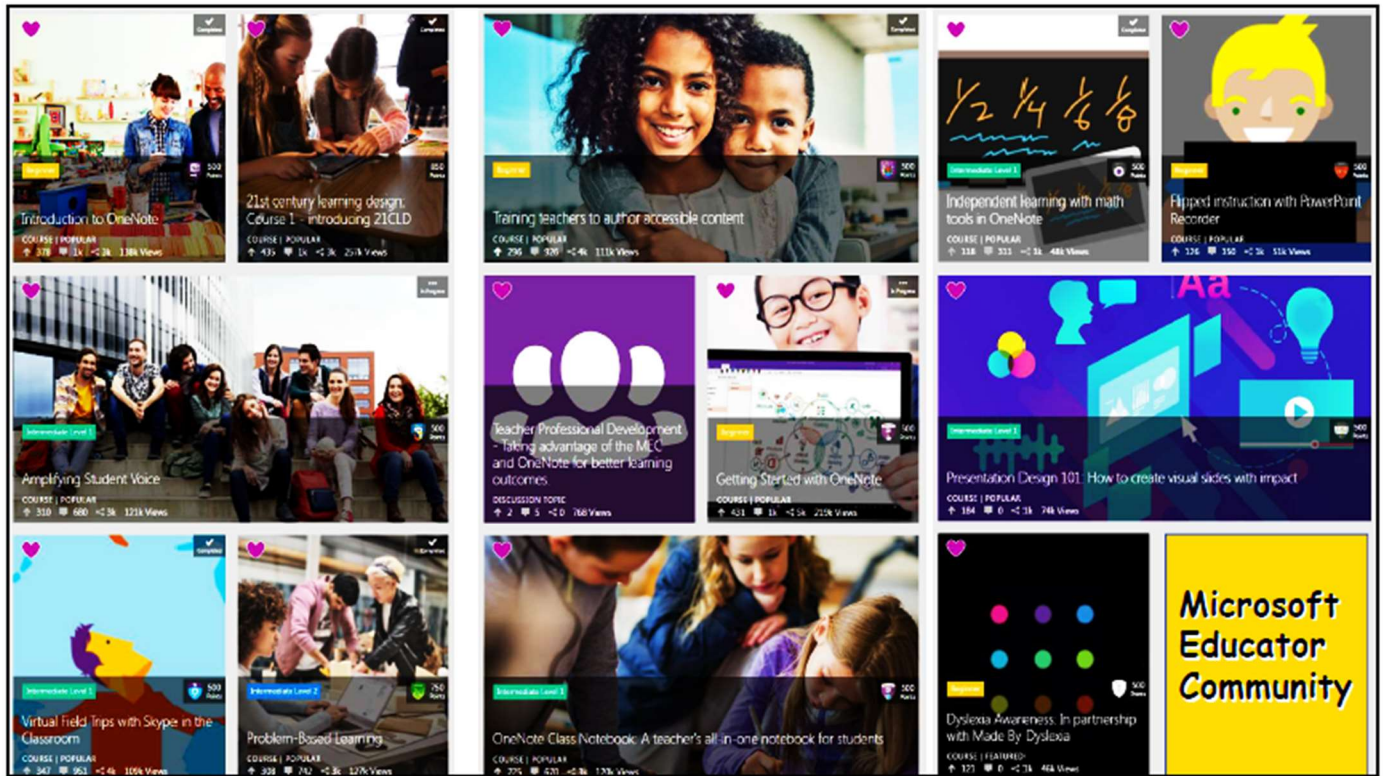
Completed

Beginner

500 Points

Introduction to OneNote

COURSE | POPULAR

378 1k 2k 138k Views

Completed

850 Points

21st century learning design: Course 1 - introducing 21CLD

COURSE | POPULAR

435 1k 3k 257k Views

Beginner

500 Points

Training teachers to author accessible content

COURSE | POPULAR

296 320 4k 111k Views

Completed

Intermediate Level 1

500 Points

Independent learning with math tools in OneNote

COURSE | POPULAR

118 311 1k 48k Views

Beginner

500 Points

Flipped instruction with PowerPoint Recorder

COURSE | POPULAR

126 350 1k 51k Views

In Progress

Intermediate Level 1

500 Points

Amplifying Student Voice

COURSE | POPULAR

310 680 3k 121k Views

Teacher Professional Development - Taking advantage of the MEC and OneNote for better learning outcomes

DISCUSSION TOPIC

2 5 0 768 Views

In Progress

Beginner

Getting Started with OneNote

COURSE | POPULAR

431 1k 5k 219k Views

Aa

Intermediate Level 1

Presentation Design 101: How to create visual slides with impact

COURSE | POPULAR

184 0 1k 74k Views

Completed

Intermediate Level 1

500 Points

Virtual Field Trips with Skype in the Classroom

COURSE | POPULAR

347 963 4k 105k Views

Intermediate Level 2

750 Points

Problem-Based Learning

COURSE | POPULAR

308 742 3k 127k Views

Intermediate Level 1

500 Points

OneNote Class Notebook: A teacher's all-in-one notebook for students

COURSE | POPULAR

275 620 12k Views

Beginner

Dyslexia Awareness. In partnership with Made By Dyslexia

COURSE | FEATURED

121 0 1k 46k Views

Microsoft Educator Community